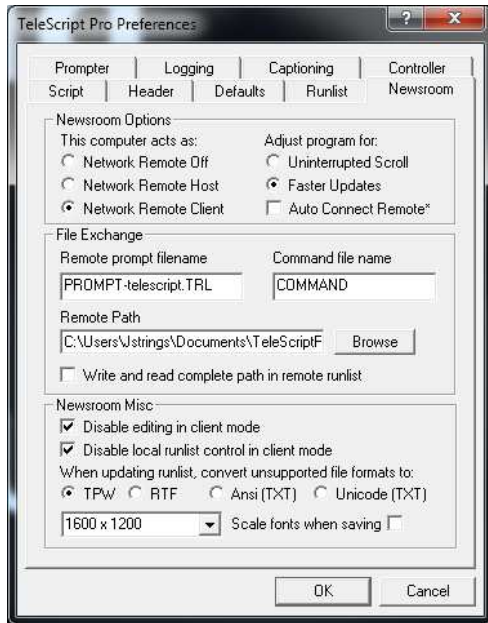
TeleScript Pro Preferences

?

Prompter | Logging | Captioning | Controller
Script | Header | Defaults | Runlist | Newsroom

Newsroom Options

This computer acts as:
Network Remote Off
Network Remote Host
Network Remote Client

Adjust program for:
Uninterrupted Scroll
Faster Updates
Auto Connect Remote*

File Exchange

Remote prompt filename
PROMPT-telescript.TRL

Command file name
COMMAND

Remote Path
C:\Users\Jstrings\Documents\TeleScriptF

Browse

Write and read complete path in remote runlist

Newsroom Misc

Disable editing in client mode
Disable local runlist control in client mode

When updating runlist, convert unsupported file formats to:
TPW RTF Ansi (TXT) Unicode (TXT)

1600 x 1200

Scale fonts when saving

OK

Cancel